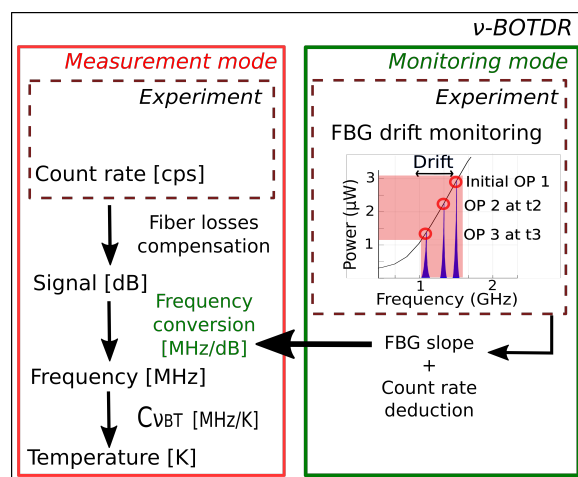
ν-BOTDR

Measurement mode

Experiment

Count rate [cps]

Fiber losses compensation

Signal [dB]

Frequency conversion [MHz/dB]

Frequency [MHz]

$C_{\nu BT}$ [MHz/K]

Temperature [K]

Monitoring mode

Experiment

FBG drift monitoring

Drift

3

2

1

Power (µW)

1

2

Frequency (GHz)

Initial OP 1

OP 2 at t2

OP 3 at t3

FBG slope + Count rate deduction